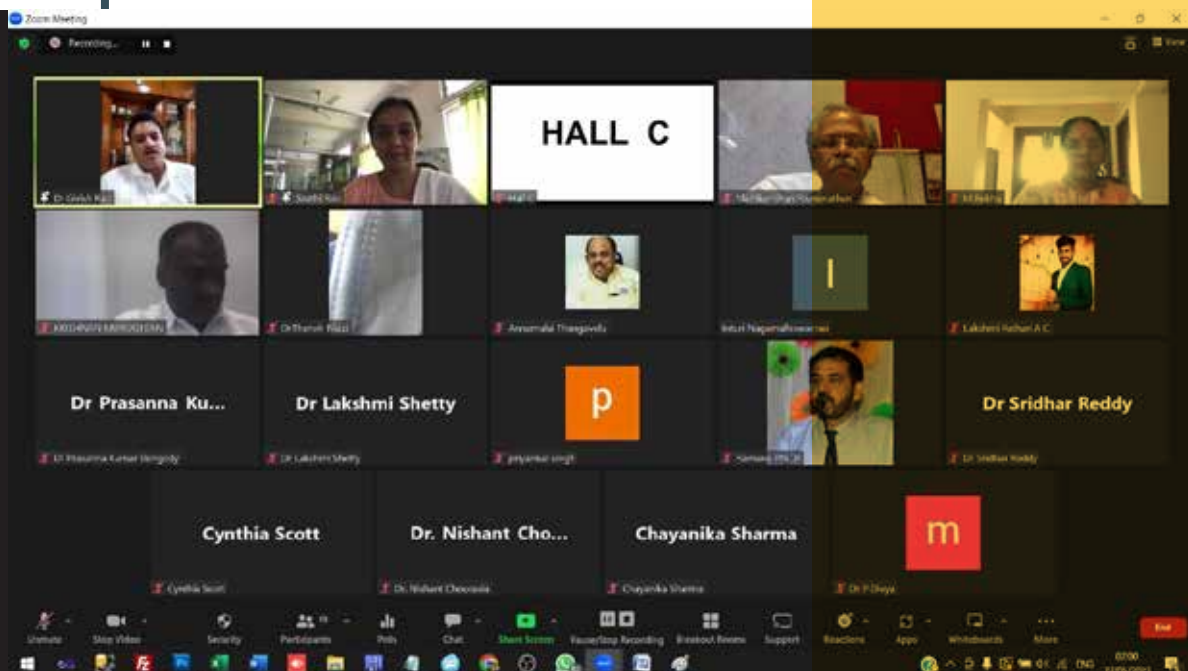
Zoom Meeting

Recording...

View

Dr Girish Rao

Swathi Rao

HALL C

Hall C

Madhavi Shari Ramanathan

M Rekha

KRISHNAN MURUGESAN

Dr Thanvir Razzi

Annamalai Thiagavelu

I

Ikkurti Nagamalleswarrao

Lakshmi Keshari A C

Dr Prasanna Ku...

Dr Prasanna Kumar Hengody

Dr Lakshmi Shetty

Dr Lakshmi Shetty

p

priyanka singh

Samanta PN

Dr Sridhar Reddy

Dr Sridhar Reddy

Cynthia Scott

Cynthia Scott

Dr. Nishant Cho...

Dr. Nishant Chourasia

Chayanika Sharma

Chayanika Sharma

m

Dr P Divya

Unmute

Stop Video

Security

Participants

Polls

Chat

Share Screen

Pause/Stop Recording

Breakout Rooms

Support

Reactions

Apps

Whiteboards

More

End

ENG